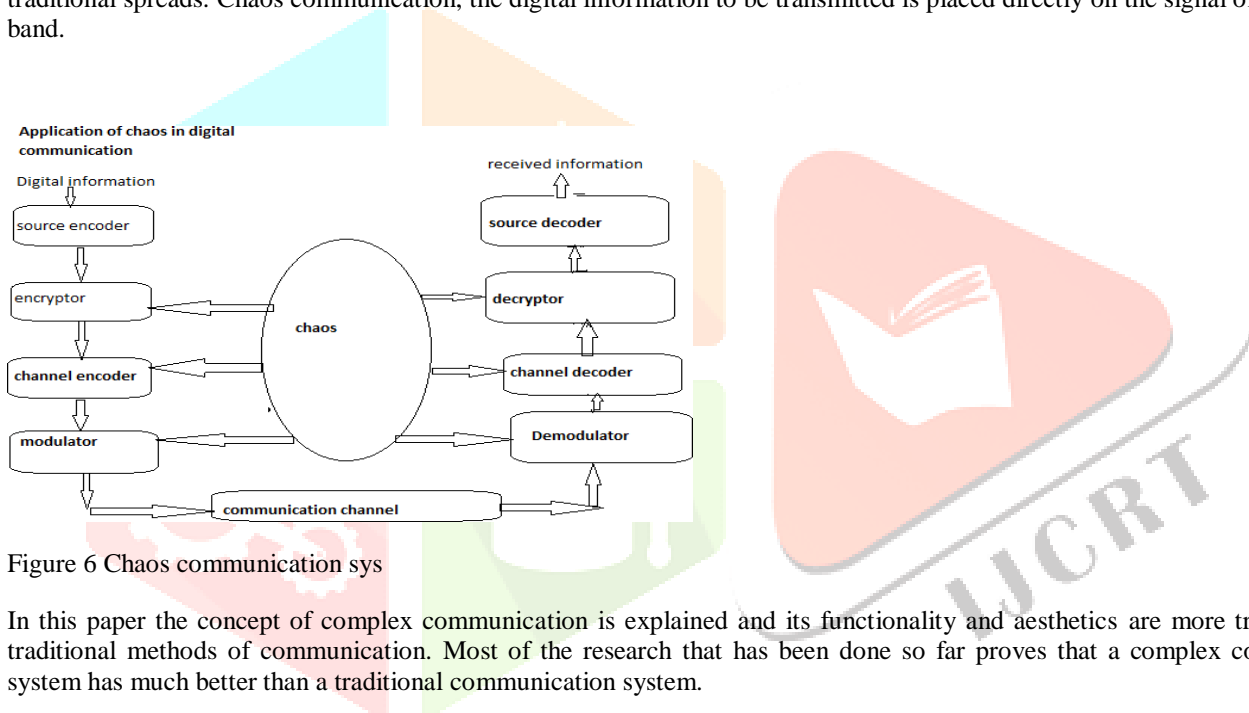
traditional spreads. Chaos communication, the digital information to be transmitted is placed directly on the signal o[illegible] band.

Application of chaos in digital communication

Digital information

source encoder

encryptor

channel encoder

modulator

chaos

communication channel

received information

source decoder

decryptor

channel decoder

Demodulator

IJCRT

Figure 6 Chaos communication sys

In this paper the concept of complex communication is explained and its functionality and aesthetics are more tr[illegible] traditional methods of communication. Most of the research that has been done so far proves that a complex co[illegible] system has much better than a traditional communication system.